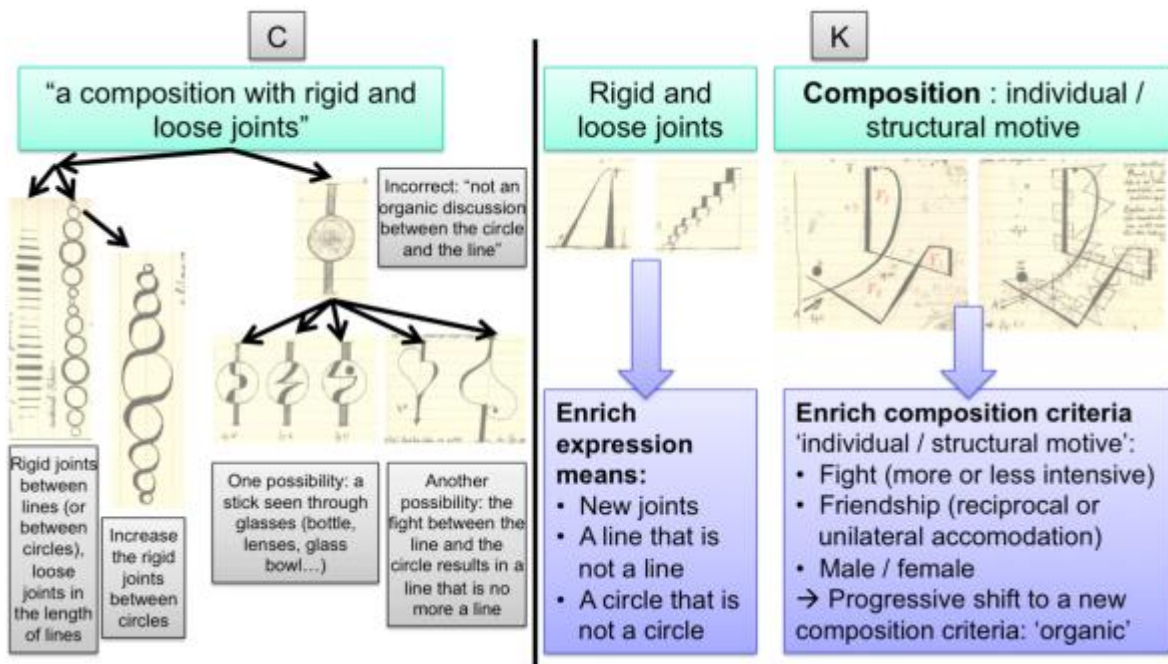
C

“a composition with rigid and loose joints”

Incorrect: “not an organic discussion between the circle and the line”

Rigid joints between lines (or between circles), loose joints in the length of lines

Increase the rigid joints between circles

One possibility: a stick seen through glasses (bottle, lenses, glass bowl…)

Another possibility: the fight between the line and the circle results in a line that is no more a line

K

Rigid and loose joints

Composition : individual / structural motive

Enrich expression means:
• New joints
• A line that is not a line
• A circle that is not a circle

Enrich composition criteria ‘individual / structural motive’:
• Fight (more or less intensive)
• Friendship (reciprocal or unilateral accomodation)
• Male / female
→ Progressive shift to a new composition criteria: ‘organic’